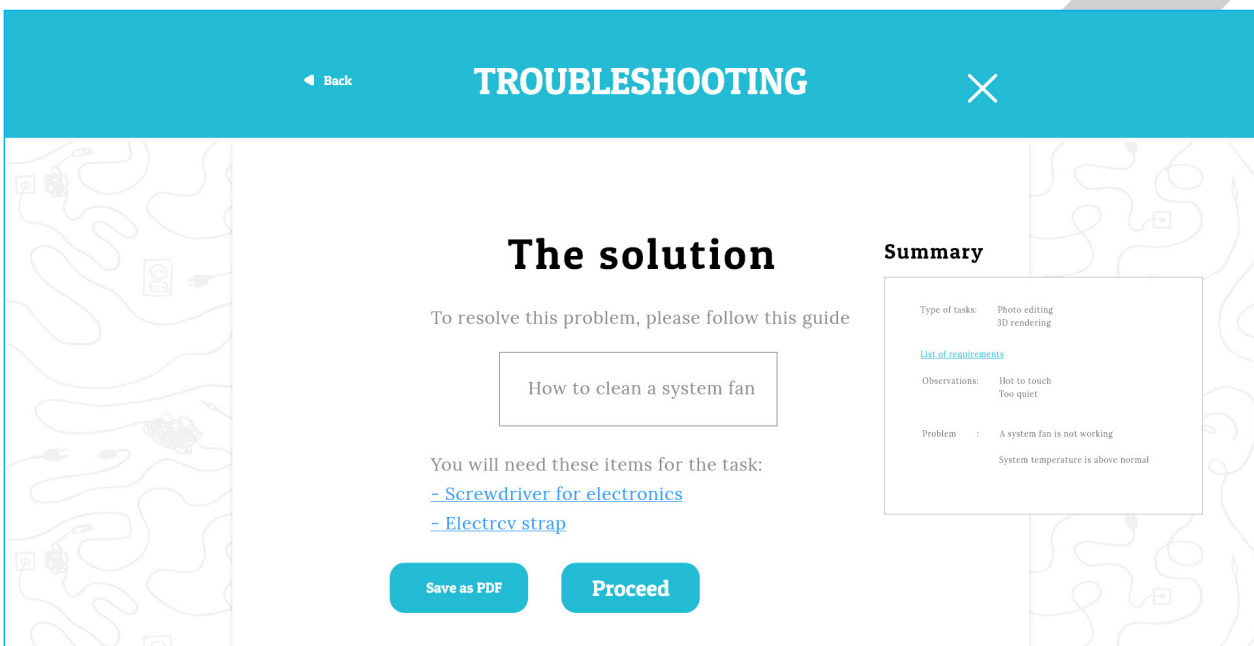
Back

TROUBLESHOOTING

The solution

To resolve this problem, please follow this guide

How to clean a system fan

You will need these items for the task:
- Screwdriver for electronics
- Electrcy strap

Save as PDF

Proceed

Summary

Type of tasks: Photo editing
3D rendering

List of requirements

Observations: Hot to touch
Too quiet

Problem : A system fan is not working

System temperature is above normal